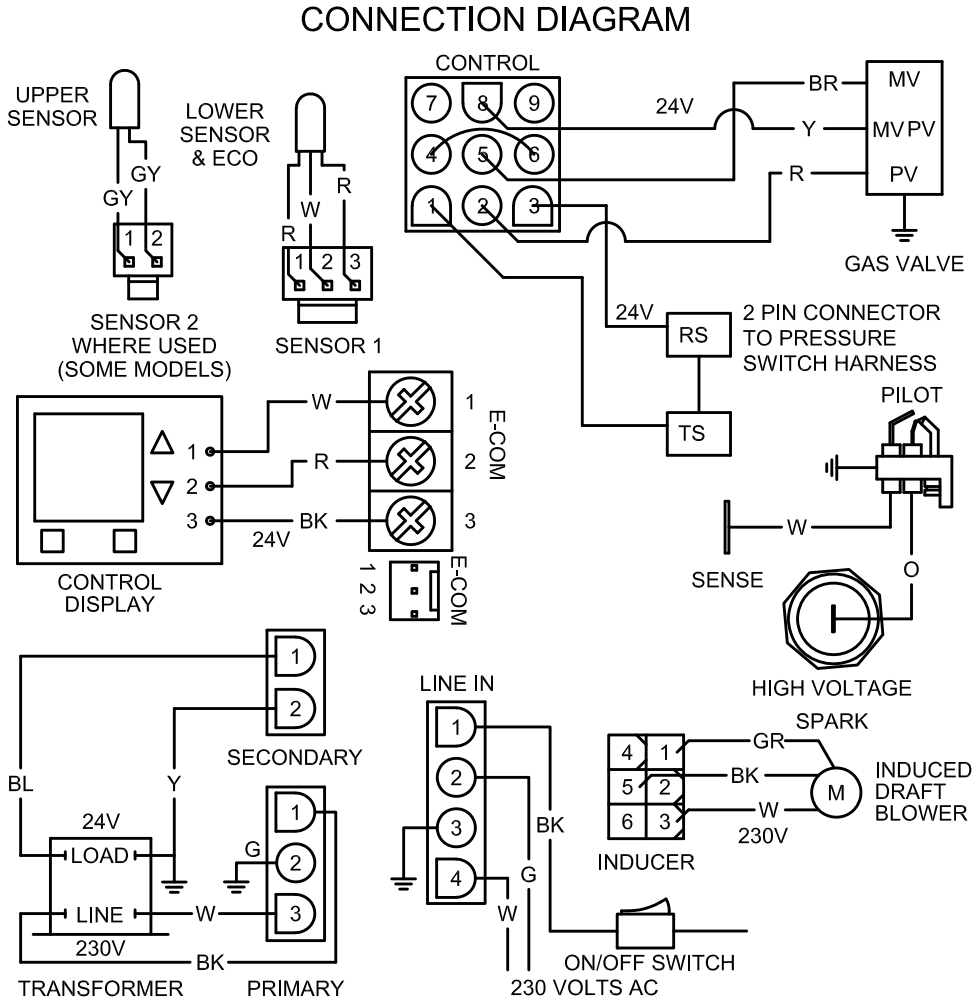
CONNECTION DIAGRAM

UPPER SENSOR

GY
GY
1 2

SENSOR 2 WHERE USED (SOME MODELS)

LOWER SENSOR & ECO

W
R
R
1 2 3

SENSOR 1

CONTROL
7 8 9
4 5 6
1 2 3

24V
BR
Y
R
MV
MV PV
PV
GAS VALVE

24V
RS
TS
2 PIN CONNECTOR TO PRESSURE SWITCH HARNESS

PILOT

W
SENSE
O
HIGH VOLTAGE

1
2
3
W
R
BK
24V
1
2
3
E-COM
1 2 3
E-COM

CONTROL DISPLAY

1
2
SECONDARY
BL
Y
24V
LOAD
LINE
230V
TRANSFORMER
G
1
2
3
W
BK
PRIMARY

LINE IN
1
2
3
4
BK
G
W
230 VOLTS AC
ON/OFF SWITCH

SPARK
4 1
5 2
6 3
GR
BK
W
230V
M
INDUCED DRAFT BLOWER
INDUCER